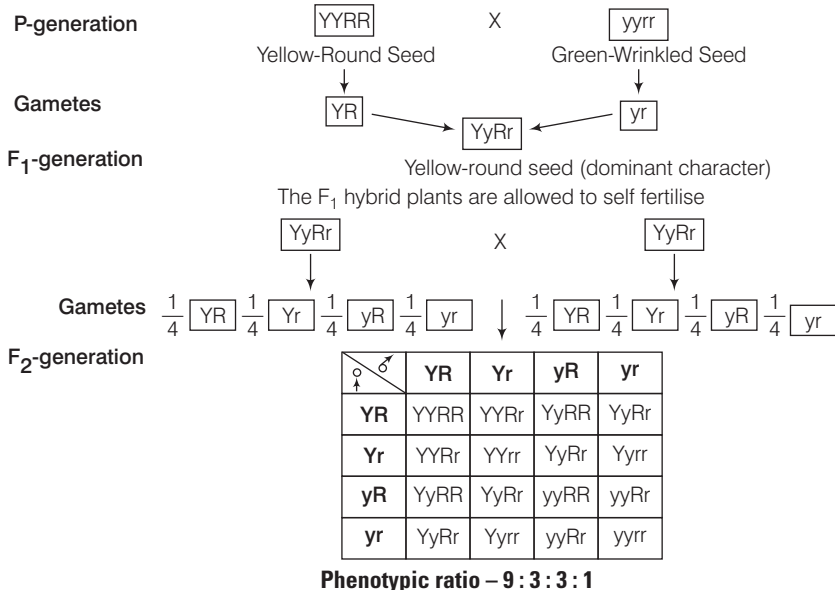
P-generation YYRR X yyrr

Yellow-Round Seed Green-Wrinkled Seed

Gametes YR yr

YyRr

F$_1$-generation

Yellow-round seed (dominant character)

The F$_1$ hybrid plants are allowed to self fertilise

YyRr X YyRr

Gametes $\frac{1}{4}$ YR $\frac{1}{4}$ Yr $\frac{1}{4}$ yR $\frac{1}{4}$ yr $\frac{1}{4}$ YR $\frac{1}{4}$ Yr $\frac{1}{4}$ yR $\frac{1}{4}$ yr

F$_2$-generation

| ♀ \ ♂ | YR | Yr | yR | yr |
|---|---|---|---|---|
| YR | YYRR | YYRr | YyRR | YyRr |
| Yr | YYRr | YYrr | YyRr | Yyrr |
| yR | YyRR | YyRr | yyRR | yyRr |
| yr | YyRr | Yyrr | yyRr | yyrr |

Phenotypic ratio – 9 : 3 : 3 : 1